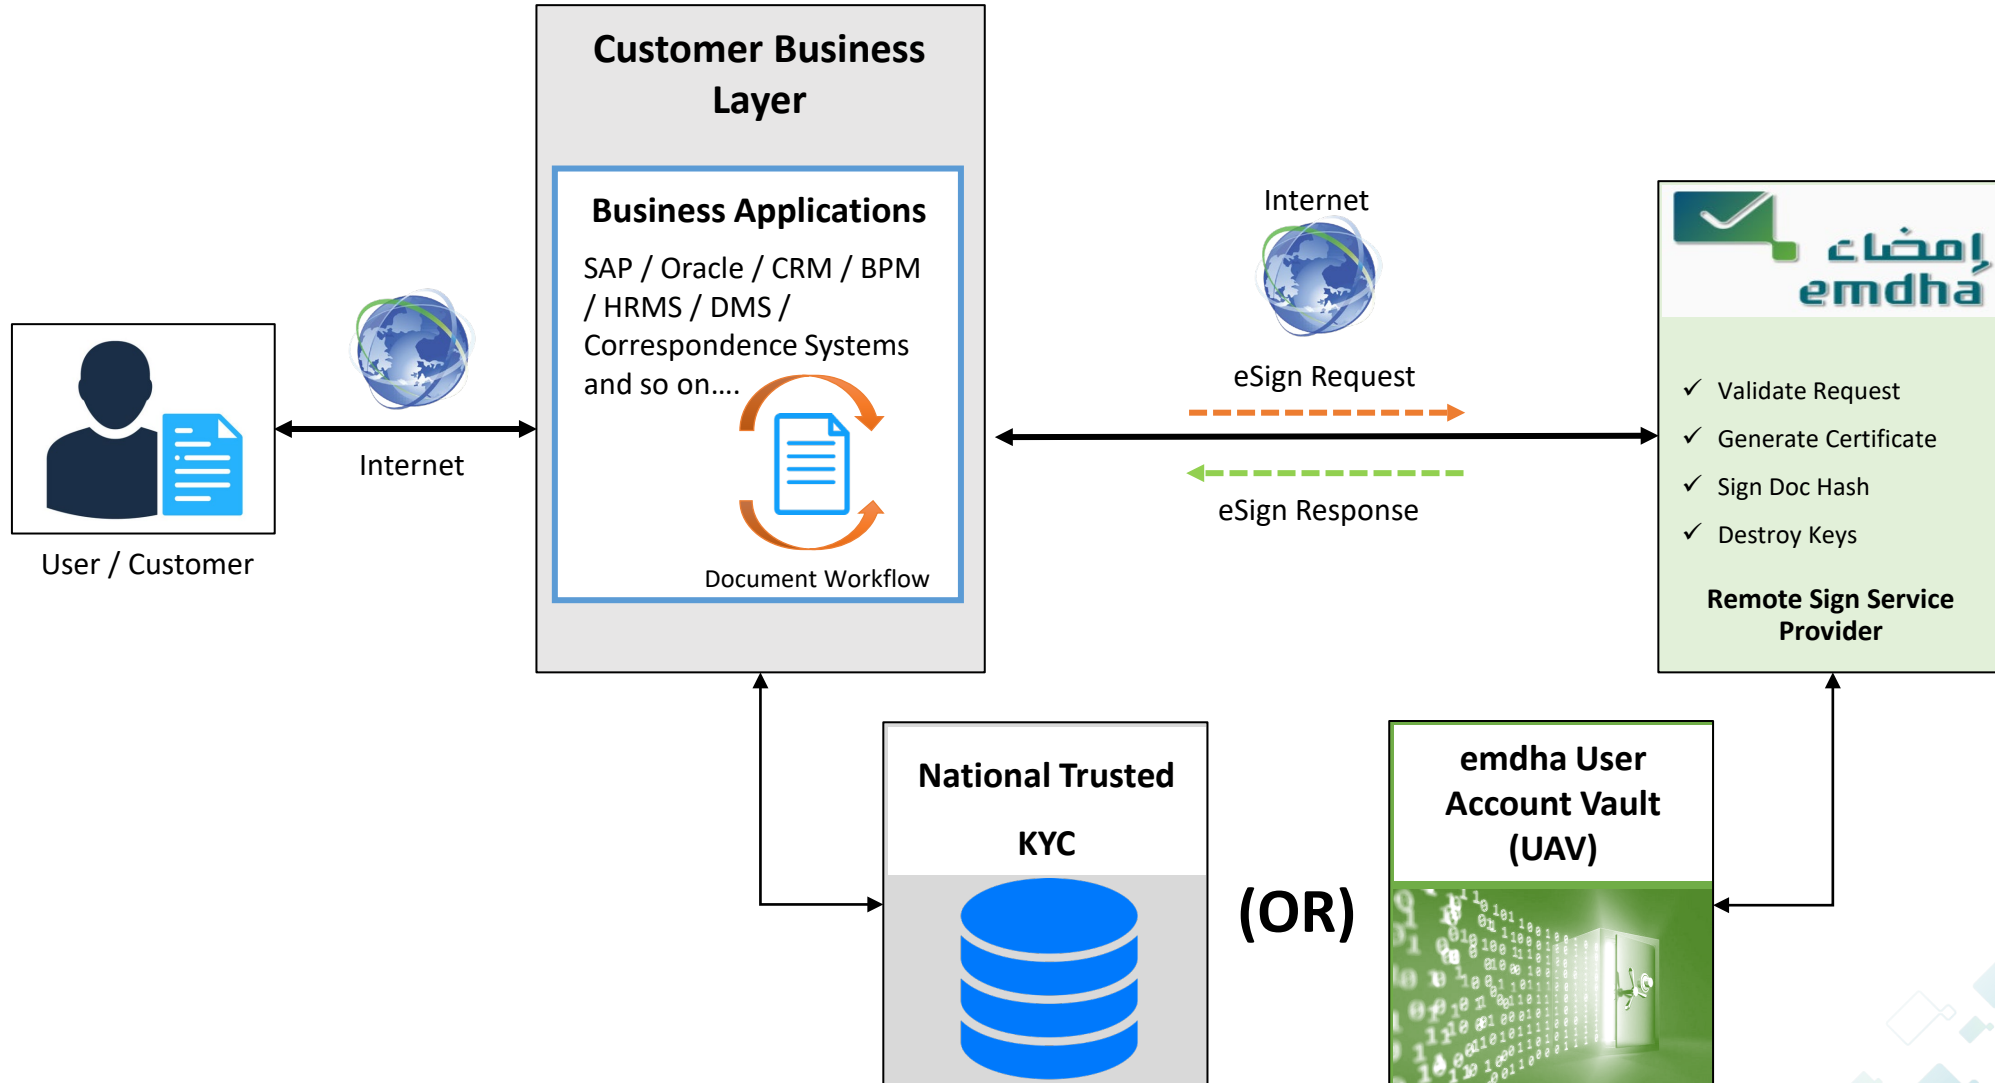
User / Customer

Internet

Customer Business Layer

Business Applications

SAP / Oracle / CRM / BPM / HRMS / DMS / Correspondence Systems and so on….

Document Workflow

Internet

eSign Request

eSign Response

إمضاء
emdha

✓ Validate Request
✓ Generate Certificate
✓ Sign Doc Hash
✓ Destroy Keys

Remote Sign Service Provider

National Trusted KYC

(OR)

emdha User Account Vault (UAV)